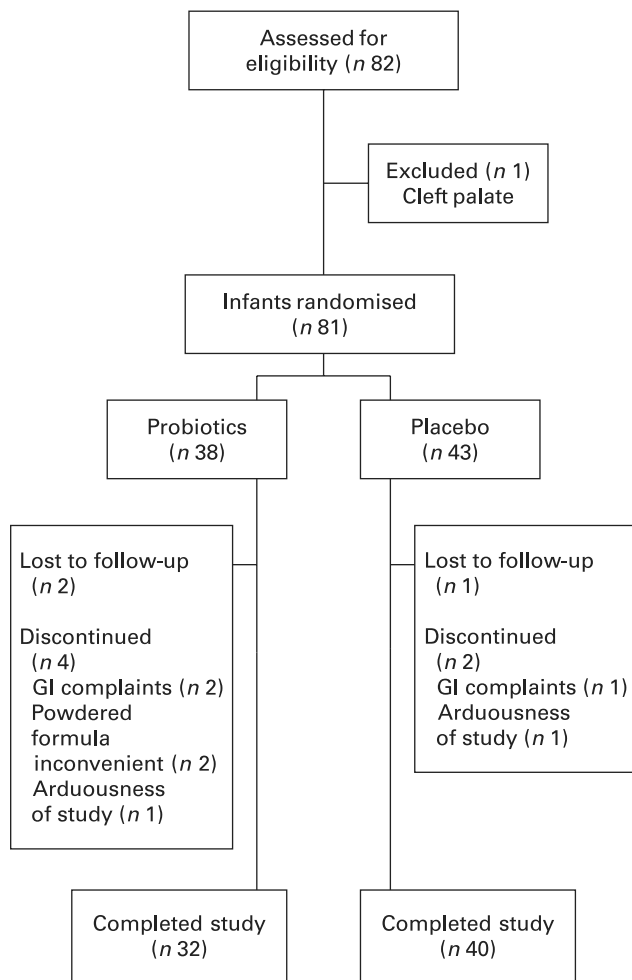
Assessed for eligibility ($n$ 82)

Excluded ($n$ 1)
Cleft palate

Infants randomised ($n$ 81)

Probiotics ($n$ 38)

Placebo ($n$ 43)

Lost to follow-up ($n$ 2)

Discontinued ($n$ 4)
GI complaints ($n$ 2)
Powdered formula inconvenient ($n$ 2)
Arduousness of study ($n$ 1)

Lost to follow-up ($n$ 1)

Discontinued ($n$ 2)
GI complaints ($n$ 1)
Arduousness of study ($n$ 1)

Completed study ($n$ 32)

Completed study ($n$ 40)